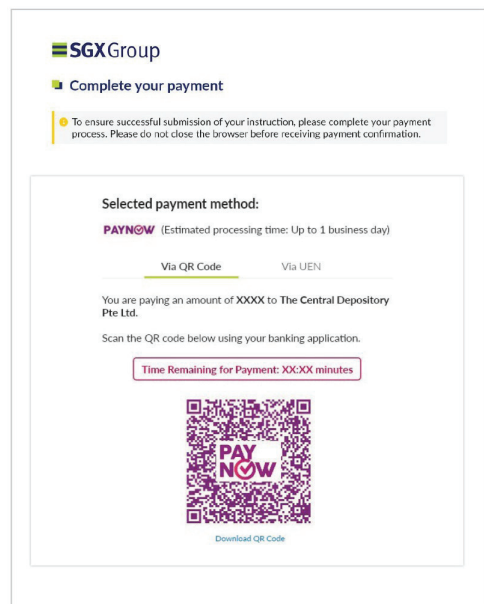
SGX Group

Complete your payment

To ensure successful submission of your instruction, please complete your payment process. Please do not close the browser before receiving payment confirmation.

Selected payment method:

PAYNOW (Estimated processing time: Up to 1 business day)

Via QR Code Via UEN

You are paying an amount of XXXX to The Central Depository Pte Ltd.

Scan the QR code below using your banking application.

Time Remaining for Payment: XX:XX minutes

PAY NOW

Download QR Code